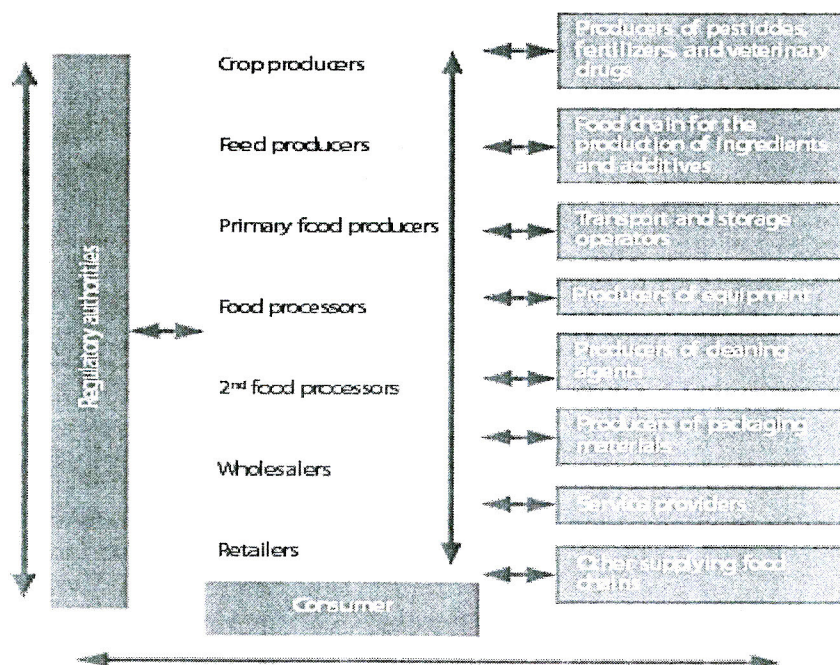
Regulatory authorities

Crop producers

Feed producers

Primary food producers

Food processors

2nd food processors

Wholesalers

Retailers

Consumer

Producers of pesticides, fertilizers, and veterinary drugs

Food chain for the production of ingredients and additives

Transport and storage operators

Producers of equipment

Producers of cleaning agents

Producers of packaging materials

Service providers

Other supplying food chains